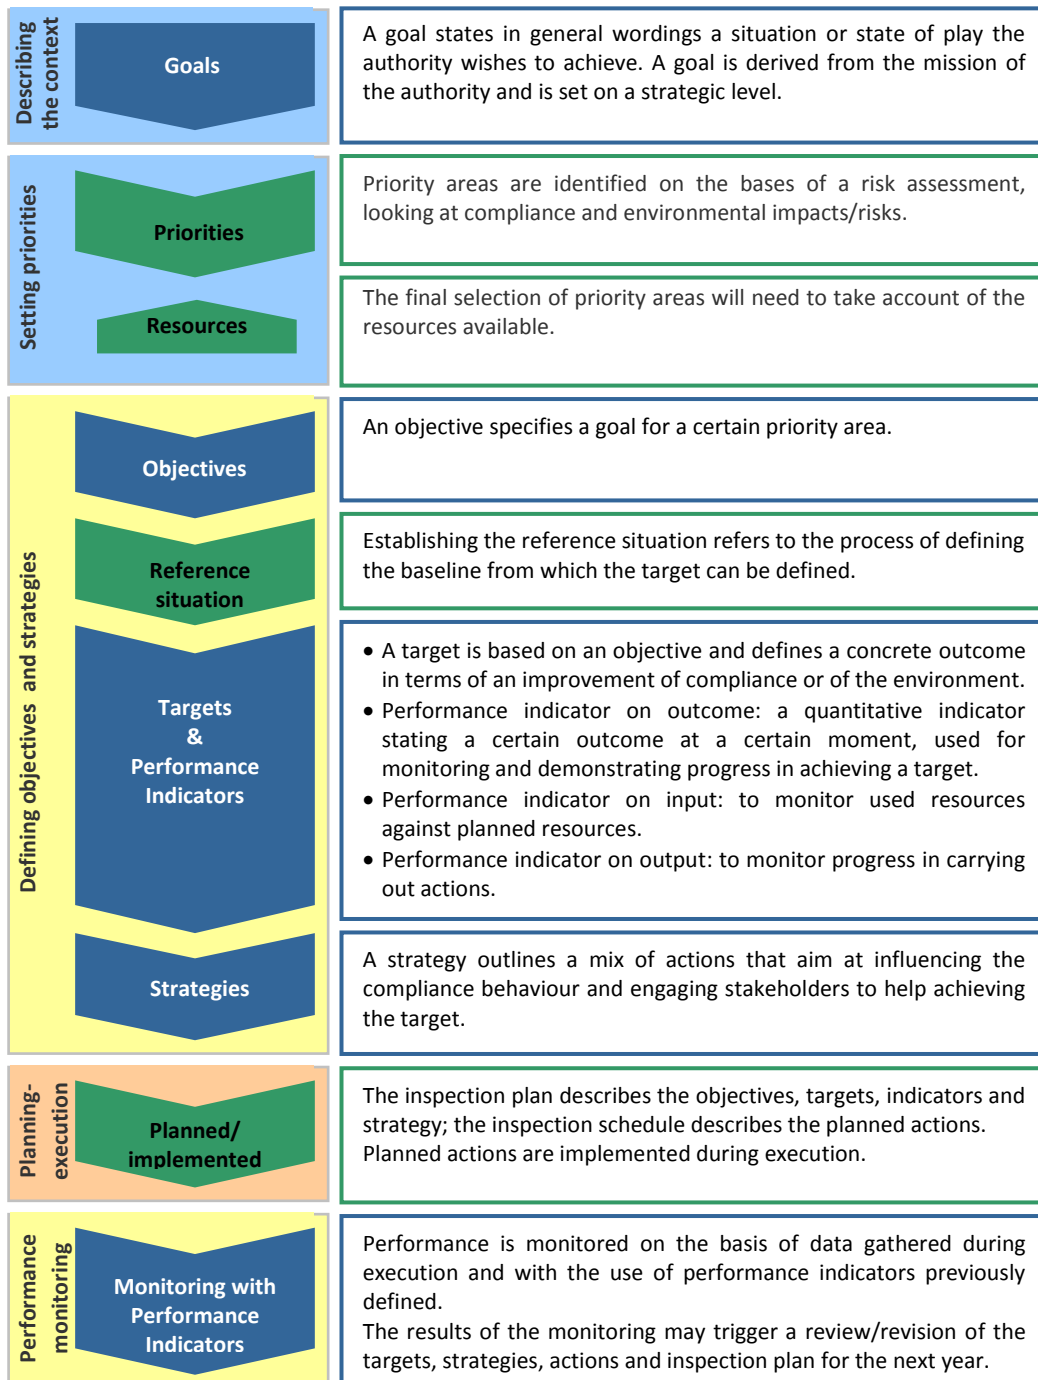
Describing the context

Goals

A goal states in general wordings a situation or state of play the authority wishes to achieve. A goal is derived from the mission of the authority and is set on a strategic level.

Setting priorities

Priorities

Priority areas are identified on the bases of a risk assessment, looking at compliance and environmental impacts/risks.

Resources

The final selection of priority areas will need to take account of the resources available.

Defining objectives and strategies

Objectives

An objective specifies a goal for a certain priority area.

Reference situation

Establishing the reference situation refers to the process of defining the baseline from which the target can be defined.

Targets & Performance Indicators

• A target is based on an objective and defines a concrete outcome in terms of an improvement of compliance or of the environment.
• Performance indicator on outcome: a quantitative indicator stating a certain outcome at a certain moment, used for monitoring and demonstrating progress in achieving a target.
• Performance indicator on input: to monitor used resources against planned resources.
• Performance indicator on output: to monitor progress in carrying out actions.

Strategies

A strategy outlines a mix of actions that aim at influencing the compliance behaviour and engaging stakeholders to help achieving the target.

Planning-execution

Planned/ implemented

The inspection plan describes the objectives, targets, indicators and strategy; the inspection schedule describes the planned actions. Planned actions are implemented during execution.

Performance monitoring

Monitoring with Performance Indicators

Performance is monitored on the basis of data gathered during execution and with the use of performance indicators previously defined.
The results of the monitoring may trigger a review/revision of the targets, strategies, actions and inspection plan for the next year.